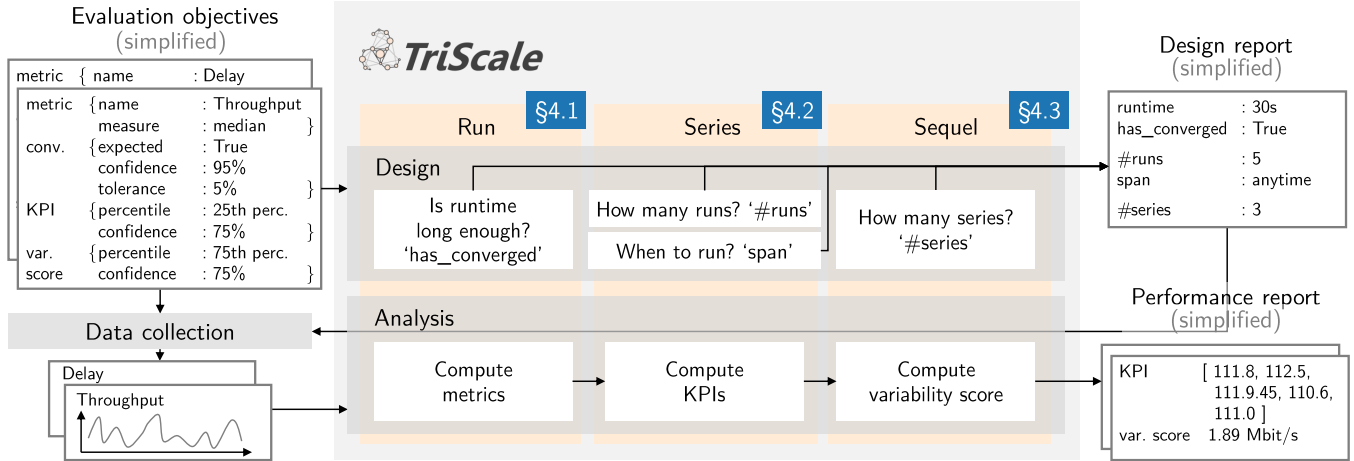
Evaluation objectives
(simplified)

metric { name : Delay

| | | |
|---|---|---|
| metric | { name | : Throughput |
| | measure | : median } |
| conv. | { expected | : True |
| | confidence | : 95% |
| | tolerance | : 5% } |
| KPI | { percentile | : 25th perc. |
| | confidence | : 75% } |
| var. | { percentile | : 75th perc. |
| score | confidence | : 75% } |

Data collection

Delay

Throughput

TriScale

Run §4.1

Series §4.2

Sequel §4.3

Design

Is runtime long enough? 'has_converged'

How many runs? '#runs'

When to run? 'span'

How many series? '#series'

Analysis

Compute metrics

Compute KPIs

Compute variability score

Design report
(simplified)

| | |
|---|---|
| runtime | : 30s |
| has_converged | : True |
| #runs | : 5 |
| span | : anytime |
| #series | : 3 |

Performance report
(simplified)

KPI [ 111.8, 112.5, 111.9.45, 110.6, 111.0 ]

var. score 1.89 Mbit/s